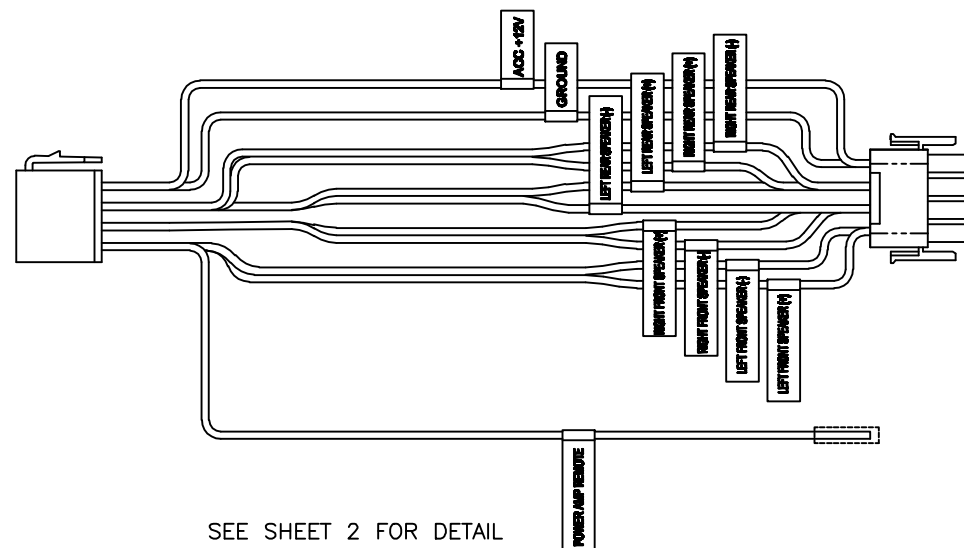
ACC +12V

GROUND

LEFT REAR SPEAKER (+)

LEFT REAR SPEAKER (-)

RIGHT REAR SPEAKER (+)

RIGHT REAR SPEAKER (-)

RIGHT FRONT SPEAKER (+)

RIGHT FRONT SPEAKER (-)

LEFT FRONT SPEAKER (-)

LEFT FRONT SPEAKER (+)

POWER AMP REMOTE

SEE SHEET 2 FOR DETAIL